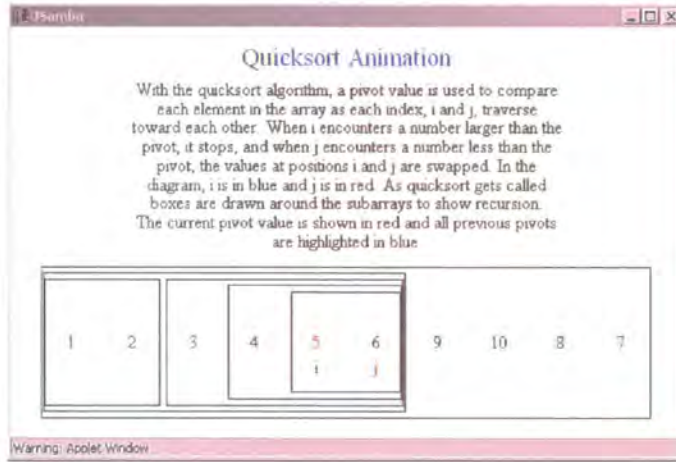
JSamba

Quicksort Animation

With the quicksort algorithm, a pivot value is used to compare each element in the array as each index, i and j, traverse toward each other. When i encounters a number larger than the pivot, it stops, and when j encounters a number less than the pivot, the values at positions i and j are swapped. In the diagram, i is in blue and j is in red. As quicksort gets called boxes are drawn around the subarrays to show recursion. The current pivot value is shown in red and all previous pivots are highlighted in blue

1 2 3 4 5 6 9 10 8 7
i j

Warning: Applet Window